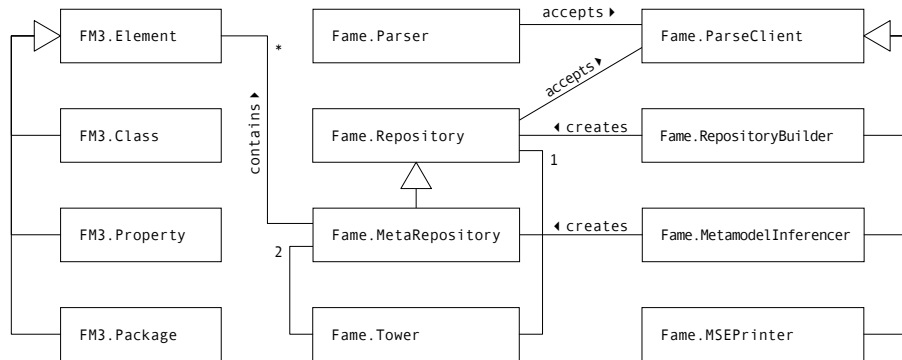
FM3.Element

*

Fame.Parser

accepts ▸

Fame.ParseClient

accepts ▸

contains ▸

FM3.Class

Fame.Repository

◂ creates

Fame.RepositoryBuilder

1

FM3.Property

Fame.MetaRepository

◂ creates

Fame.MetamodelInferencer

2

FM3.Package

Fame.Tower

Fame.MSEPrinter